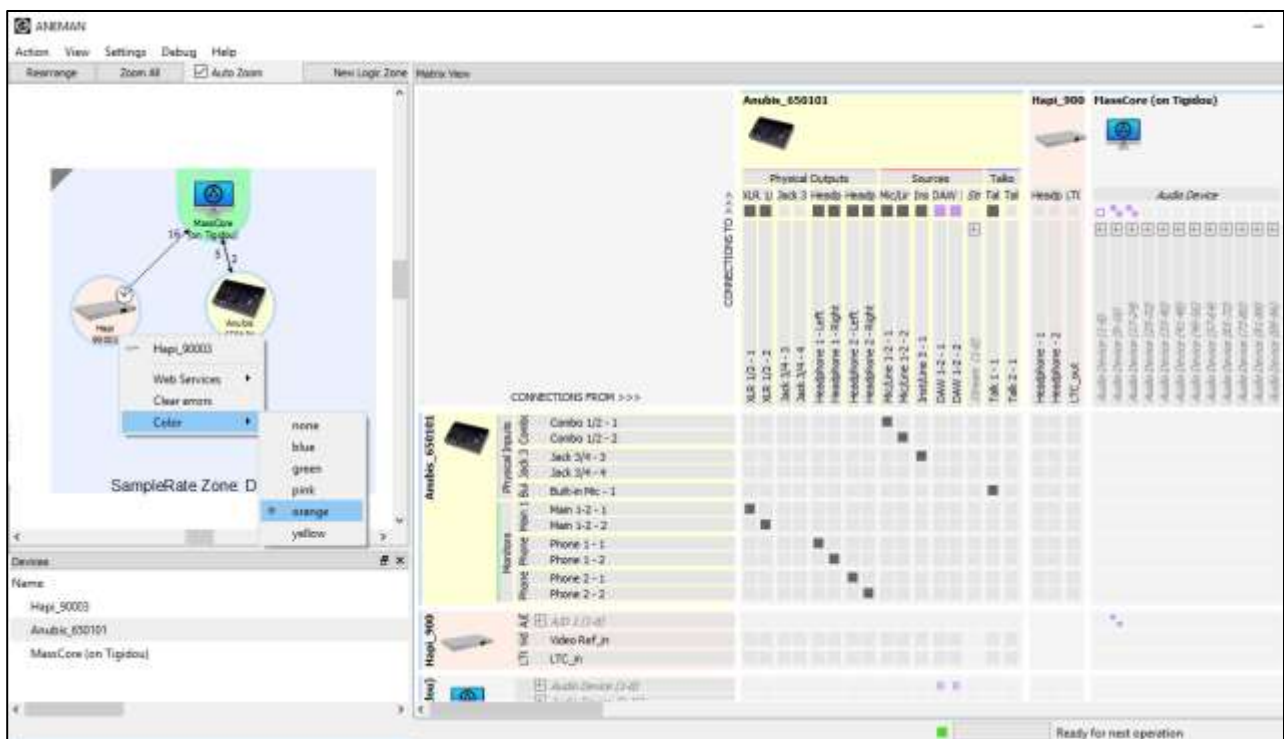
ANEMAN

Action View Settings Debug Help

Rearrange Zoom All Auto Zoom New Logic Zone Matrix View

MassCore (on Tigidou)

16 5 2

Hapi 90003

Anubis

Hapi_90003

Web Services

Clear errors

Color

none

blue

green

pink

orange

yellow

SampleRate Zone D

Devices

Name

Hapi_90003

Anubis_650101

MassCore (on Tigidou)

Anubis_650101

Hapi_900

MassCore (on Tigidou)

Physical Outputs

Sources

Talkb

Audio Device

CONNECTIONS TO >>>

XLR 1/2 - 1

XLR 1/2 - 2

Jack 3/4 - 3

Jack 3/4 - 4

Headphone 1 - Left

Headphone 1 - Right

Headphone 2 - Left

Headphone 2 - Right

MicLine 1-2 - 1

MicLine 1-2 - 2

Instline 3 - 1

DAW 1-2 - 1

DAW 1-2 - 2

Talk 1 - 1

Talk 2 - 1

Headphone - 1

Headphone - 2

LTC_out

CONNECTIONS FROM >>>

Anubis_650101

Physical Inputs

Combo 1/2 - 1

Combo 1/2 - 2

Jack 3/4 - 3

Jack 3/4 - 4

Built-in Mic - 1

Monitors

Main 1-2 - 1

Main 1-2 - 2

Phone 1 - 1

Phone 1 - 2

Phone 2 - 1

Phone 2 - 2

Hapi_900

A/D 1 (1-8)

Video Ref_in

LTC_in

Audio Device (1-8)

Ready for next operation